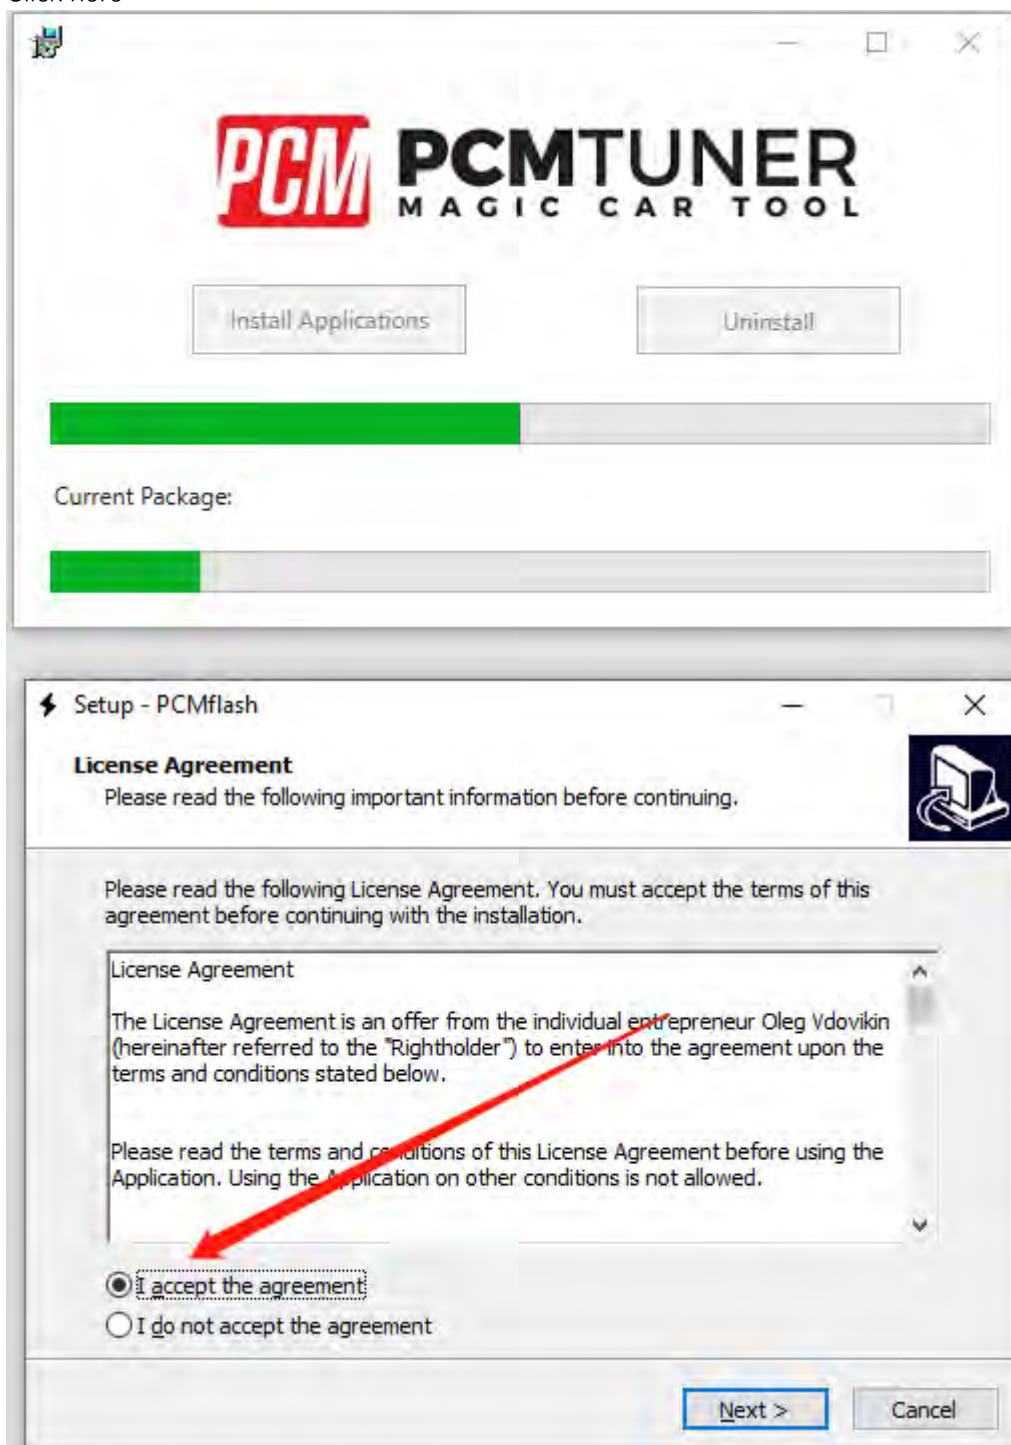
PCM PCMTUNER
MAGIC CAR TOOL

Install Applications

Uninstall

Current Package:

Setup - PCMflash

License Agreement
Please read the following important information before continuing.

Please read the following License Agreement. You must accept the terms of this agreement before continuing with the installation.

License Agreement

The License Agreement is an offer from the individual entrepreneur Oleg Vdovikin (hereinafter referred to the "Rightholder") to enter into the agreement upon the terms and conditions stated below.

Please read the terms and conditions of this License Agreement before using the Application. Using the Application on other conditions is not allowed.

I accept the agreement

I do not accept the agreement

Next >

Cancel